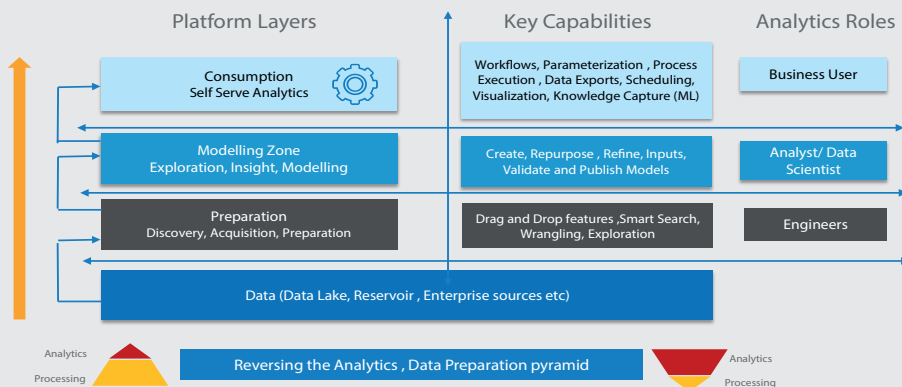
Platform Layers

Key Capabilities

Analytics Roles

Consumption
Self Serve Analytics

Workflows, Parameterization , Process Execution , Data Exports, Scheduling, Visualization, Knowledge Capture (ML)

Business User

Modelling Zone
Exploration, Insight, Modelling

Create, Repurpose , Refine, Inputs, Validate and Publish Models

Analyst/ Data Scientist

Preparation
Discovery, Acquisition, Preparation

Drag and Drop features ,Smart Search, Wrangling, Exploration

Engineers

Data (Data Lake, Reservoir , Enterprise sources etc)

Analytics
Processing

Reversing the Analytics , Data Preparation pyramid

Analytics
Processing